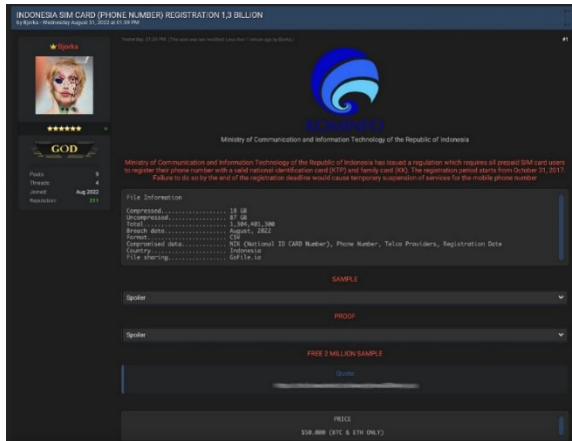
INDONESIA SIM CARD (PHONE NUMBER) REGISTRATION 1,3 BILLION
by Bjorka - Wednesday August 31, 2022 at 01:59 PM

Bjorka

GOD

Posts 9
Threads 4
Joined Aug 2022
Reputation 211

Yesterday, 01:59 PM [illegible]

#1

KOMINFO

Ministry of Communication and Information Technology of the Republic of Indonesia

Ministry of Communication and Information Technology of the Republic of Indonesia has issued a regulation which requires all prepaid SIM card users to register their phone number with a valid national identification card (KTP) and family card (KK). The registration period starts from October 31, 2017. Failure to do so by the end of the registration deadline would cause temporary suspension of services for the mobile phone number

File Information

Compressed.................. 18 GB
Uncompressed................ 87 GB
Total....................... 1,304,401,300
Breach date................. August, 2022
Format...................... CSV
Compromised data............ NIK (National ID CARD Number), Phone Number, Telco Providers, Registration Date
Country..................... Indonesia
File sharing................ GoFile.io

SAMPLE

Spoiler

PROOF

Spoiler

FREE 2 MILLION SAMPLE

Quote
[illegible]

PRICE

$50.000 (BTC & ETH ONLY)